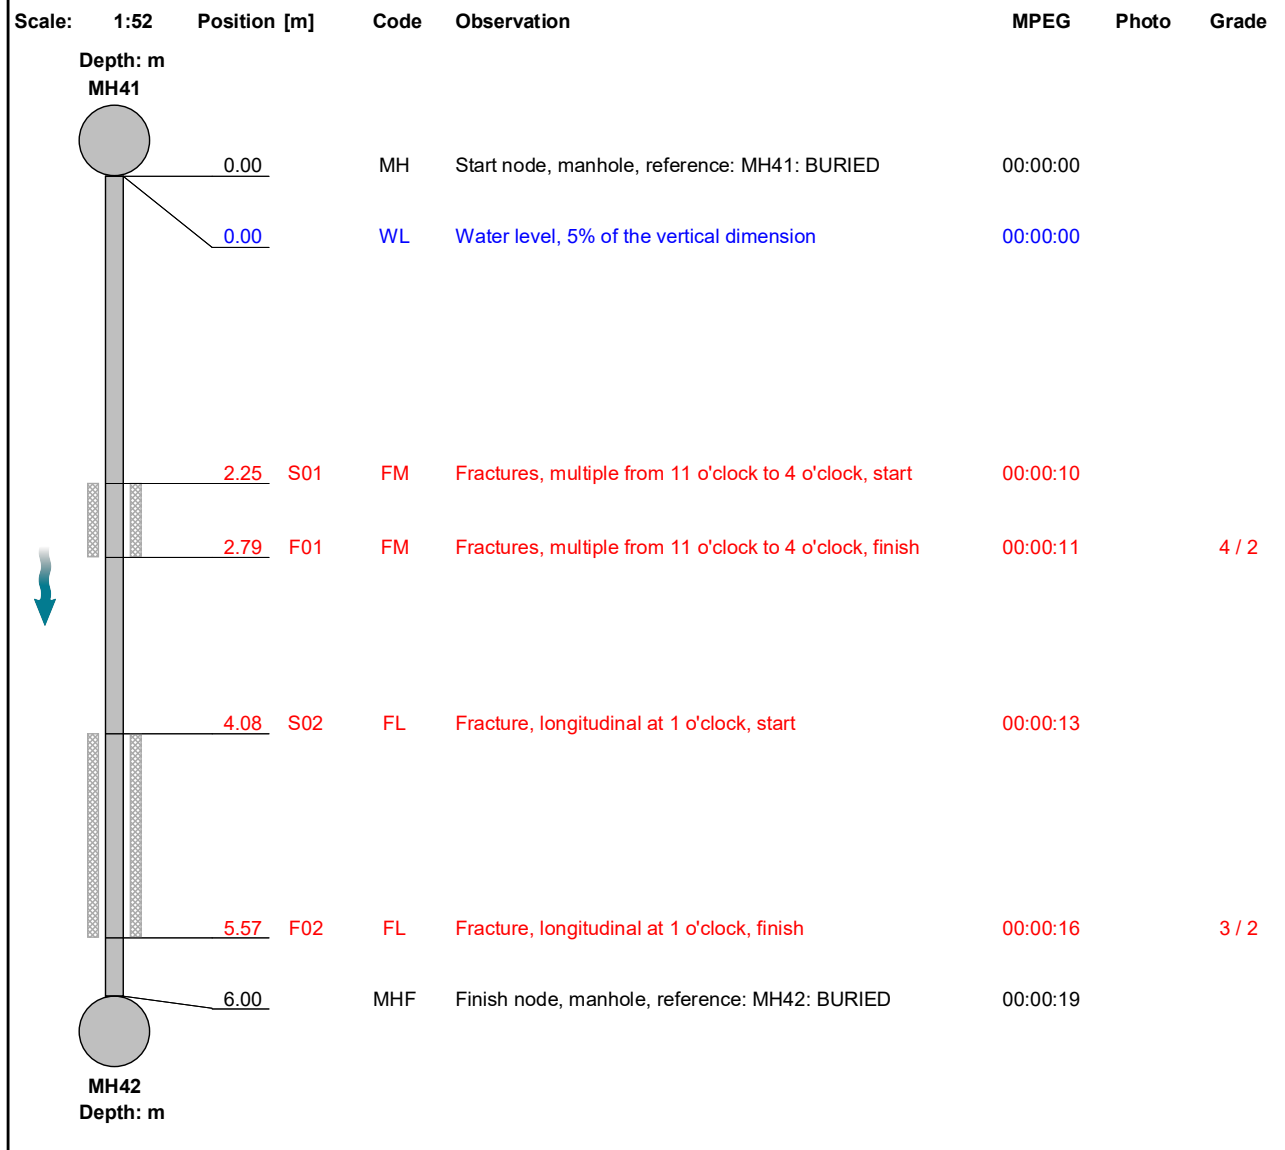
Scale: 1:52 Position [m] Code Observation MPEG Photo Grade

Depth: m
MH41

0.00 MH Start node, manhole, reference: MH41: BURIED 00:00:00

0.00 WL Water level, 5% of the vertical dimension 00:00:00

2.25 S01 FM Fractures, multiple from 11 o'clock to 4 o'clock, start 00:00:10

2.79 F01 FM Fractures, multiple from 11 o'clock to 4 o'clock, finish 00:00:11 4 / 2

4.08 S02 FL Fracture, longitudinal at 1 o'clock, start 00:00:13

5.57 F02 FL Fracture, longitudinal at 1 o'clock, finish 00:00:16 3 / 2

6.00 MHF Finish node, manhole, reference: MH42: BURIED 00:00:19

MH42
Depth: m